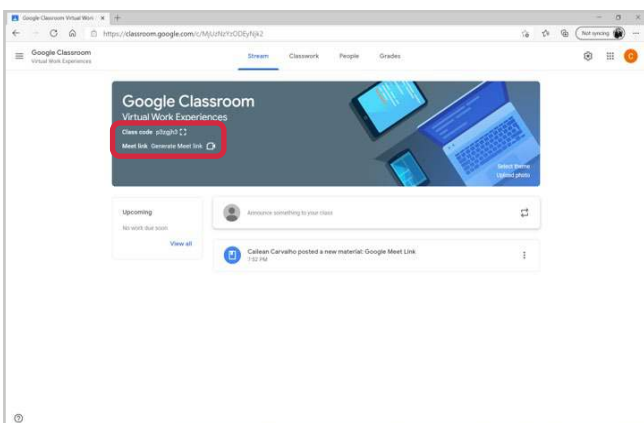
Google Classroom Virtual Work ×

https://classroom.google.com/c/MjUzNzYzODEyNjk2

Not syncing

Google Classroom
Virtual Work Experiences

Stream Classwork People Grades

C

Google Classroom
Virtual Work Experiences

Class code p3zgh3

Meet link Generate Meet link

Select theme
Upload photo

Upcoming

No work due soon

View all

Announce something to your class

Cailean Carvalho posted a new material: Google Meet Link
7:32 PM

?